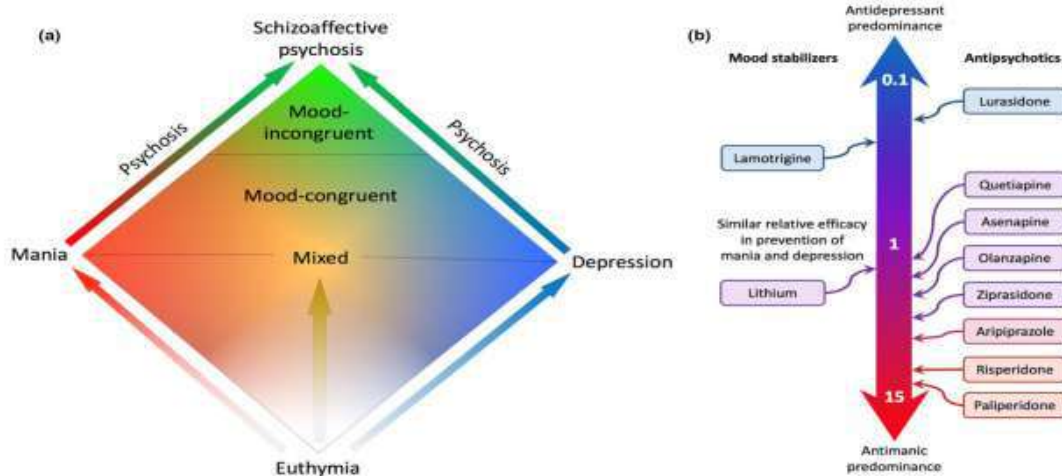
(a)

Schizoaffective psychosis

Psychosis

Psychosis

Mood-incongruent

Mood-congruent

Mania

Mixed

Depression

Euthymia

(b)

Antidepressant predominance

Mood stabilizers

Antipsychotics

0.1

Lurasidone

Lamotrigine

Quetiapine

Asenapine

Similar relative efficacy in prevention of mania and depression

1

Olanzapine

Lithium

Ziprasidone

Aripiprazole

Risperidone

15

Paliperidone

Antimanic predominance